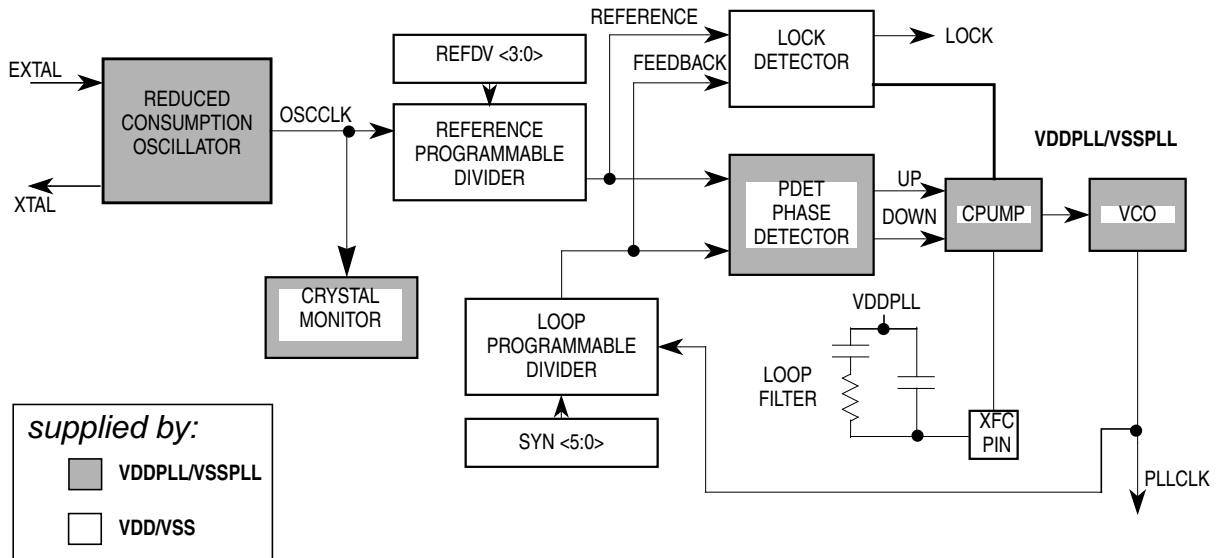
EXTAL

REDUCED CONSUMPTION OSCILLATOR

XTAL

OSCCLK

REFDV <3:0>

REFERENCE PROGRAMMABLE DIVIDER

REFERENCE

FEEDBACK

LOCK DETECTOR

LOCK

VDDPLL/VSSPLL

PDET PHASE DETECTOR

UP

DOWN

CPUMP

VCO

CRYSTAL MONITOR

LOOP PROGRAMMABLE DIVIDER

SYN <5:0>

VDDPLL

LOOP FILTER

XFC PIN

PLLCLK

supplied by:

VDDPLL/VSSPLL

VDD/VSS